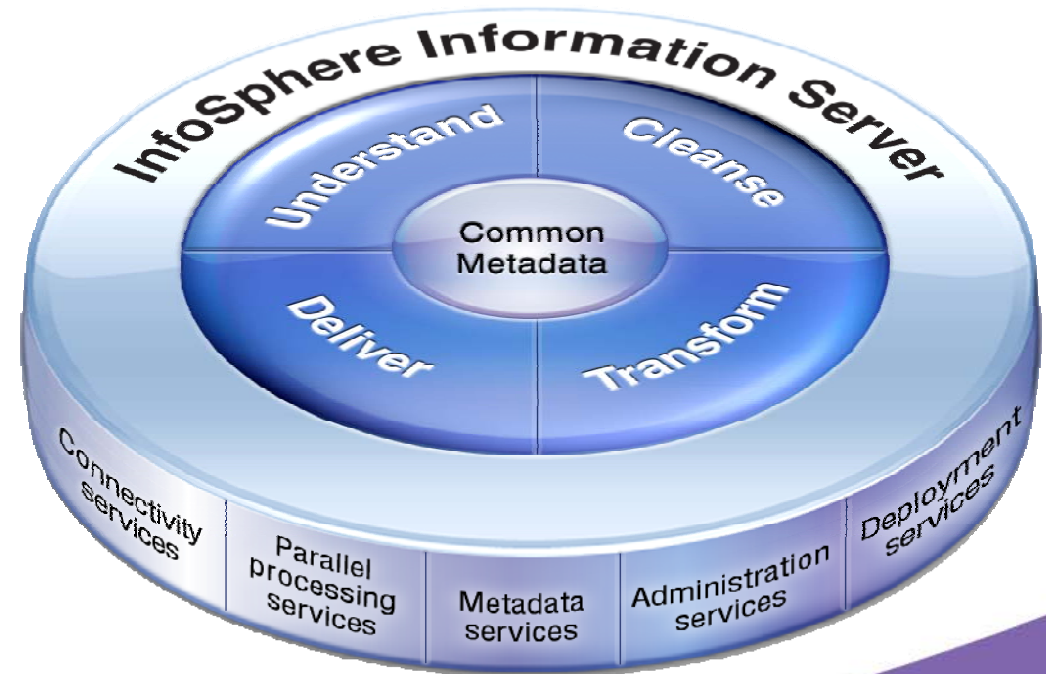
InfoSphere Information Server

Understand

Cleanse

Common Metadata

Deliver

Transform

Connectivity services

Parallel processing services

Metadata services

Administration services

Deployment services